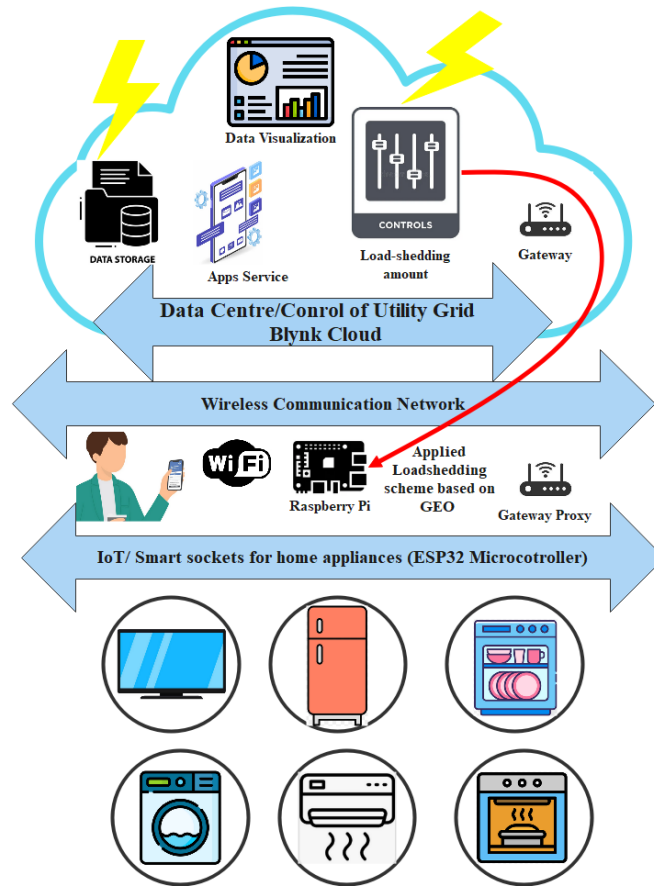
Data Visualization

DATA STORAGE

Apps Service

CONTROLS

Load-shedding amount

Gateway

Data Centre/Conrol of Utility Grid
Blynk Cloud

Wireless Communication Network

WiFi

Raspberry Pi

Applied Loadshedding scheme based on GEO

Gateway Proxy

IoT/ Smart sockets for home appliances (ESP32 Microcotroller)